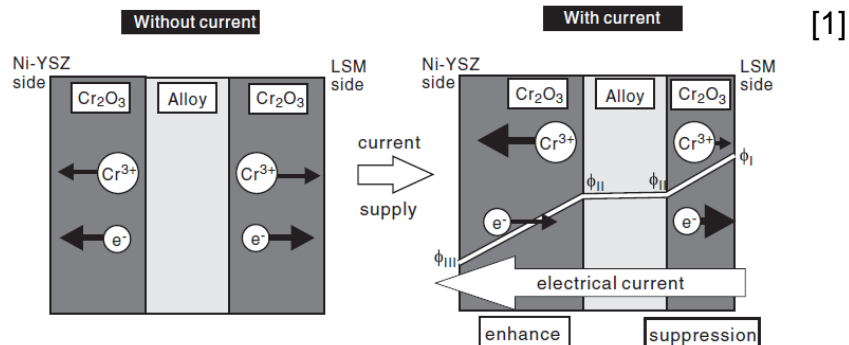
Without current

With current

[1]

Ni-YSZ side

LSM side

$Cr_2O_3$

Alloy

$Cr_2O_3$

$Cr^{3+}$

$Cr^{3+}$

$e^-$

$e^-$

current

supply

Ni-YSZ side

LSM side

$Cr_2O_3$

Alloy

$Cr_2O_3$

$Cr^{3+}$

$Cr^{3+}$

$\phi_I$

$\phi_{II}$

$\phi_{II}$

$e^-$

$e^-$

$\phi_{III}$

electrical current

enhance

suppression